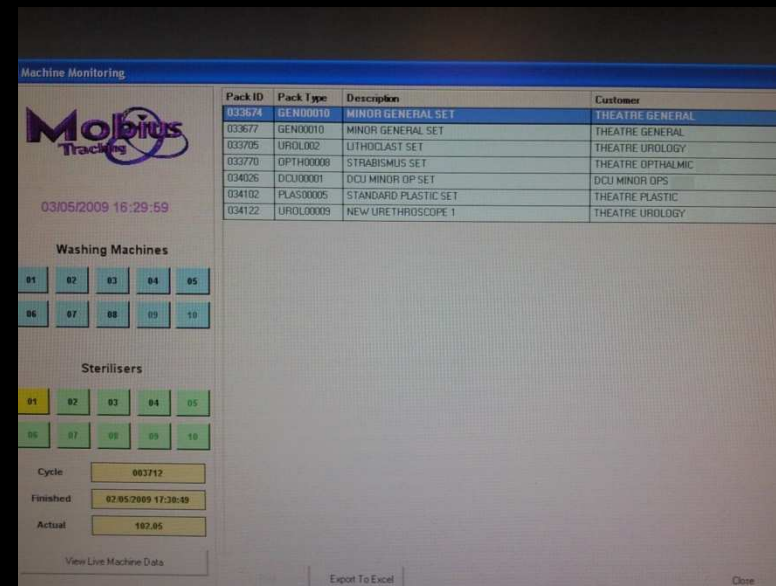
Machine Monitoring

Mobius Tracking

03/05/2009 16:29:59

Washing Machines

01 02 03 04 05
06 07 08 09 10

Sterilisers

01 02 03 04 05
06 07 08 09 10

Cycle 003712
Finished 02/05/2009 17:30:49
Actual 102.05

View Live Machine Data

| Pack ID | Pack Type | Description | Customer |
|---|---|---|---|
| 033674 | GEN00010 | MINOR GENERAL SET | THEATRE GENERAL |
| 033677 | GEN00010 | MINOR GENERAL SET | THEATRE GENERAL |
| 033705 | UROL002 | LITHOCLAST SET | THEATRE UROLOGY |
| 033770 | OPTH00008 | STRABISMUS SET | THEATRE OPTHALMIC |
| 034026 | DCU00001 | DCU MINOR OP SET | DCU MINOR OPS |
| 034102 | PLAS00005 | STANDARD PLASTIC SET | THEATRE PLASTIC |
| 034122 | UROL00009 | NEW URETHROSCOPE 1 | THEATRE UROLOGY |

Export To Excel

Close